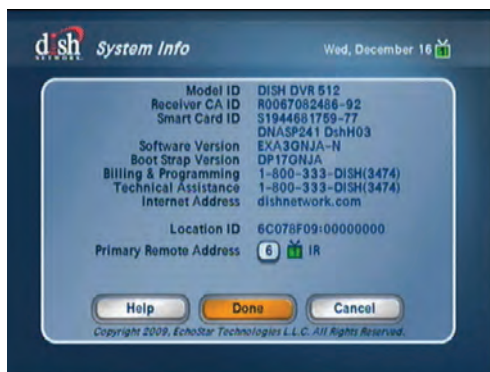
dish NETWORK System Info

Wed, December 16

| | |
|---|---|
| Model ID | DISH DVR 512 |
| Receiver CA ID | R0067082486-92 |
| Smart Card ID | S1944681759-77 |
| | DNASP241 DshH03 |
| Software Version | EXA3GNJA-N |
| Boot Strap Version | DP17GNJA |
| Billing & Programming | 1-800-333-DISH(3474) |
| Technical Assistance | 1-800-333-DISH(3474) |
| Internet Address | dishnetwork.com |

Location ID 6C078F09:00000000

Primary Remote Address 6 IR

Help Done Cancel

Copyright 2009, EchoStar Technologies L.L.C. All Rights Reserved.